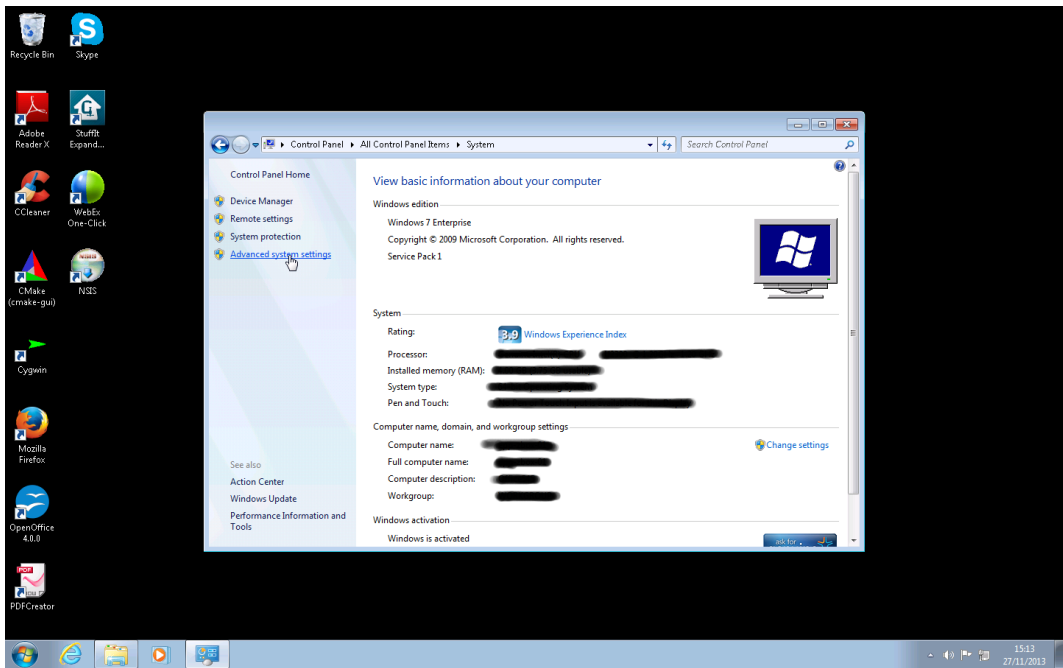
Recycle Bin
Skype
Adobe Reader X
StuffIt Expand...
CCleaner
WebEx One-Click
CMake (cmake-gui)
NSIS
Cygwin
Mozilla Firefox
OpenOffice 4.0.0
PDFCreator

Control Panel ▸ All Control Panel Items ▸ System
Search Control Panel

Control Panel Home
Device Manager
Remote settings
System protection
Advanced system settings

See also
Action Center
Windows Update
Performance Information and Tools

View basic information about your computer

Windows edition
Windows 7 Enterprise
Copyright © 2009 Microsoft Corporation. All rights reserved.
Service Pack 1

System
Rating: 3.9 Windows Experience Index
Processor:
Installed memory (RAM):
System type:
Pen and Touch:

Computer name, domain, and workgroup settings
Computer name:
Change settings
Full computer name:
Computer description:
Workgroup:

Windows activation
Windows is activated
ask for

15:13
27/11/2013